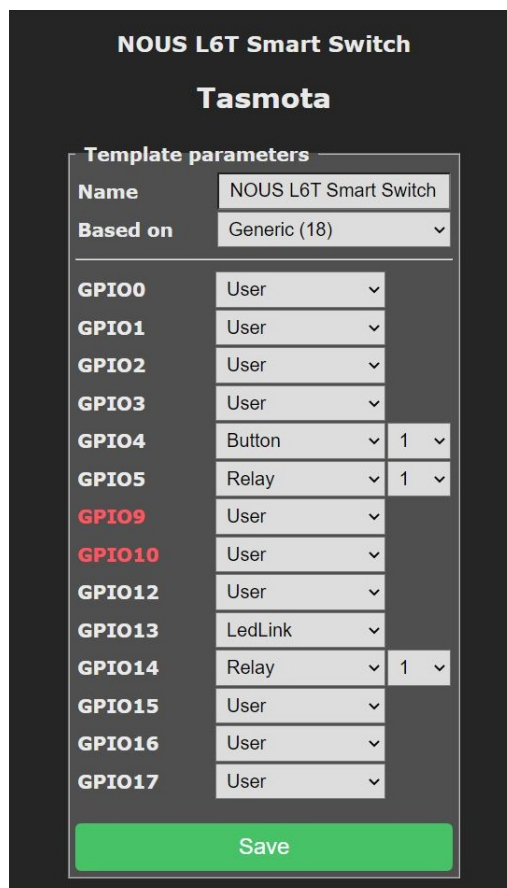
NOUS L6T Smart Switch

Tasmota

Template parameters

| | | |
|---|---|---|
| Name | NOUS L6T Smart Switch | |
| Based on | Generic (18) | |
| GPIO0 | User | |
| GPIO1 | User | |
| GPIO2 | User | |
| GPIO3 | User | |
| GPIO4 | Button | 1 |
| GPIO5 | Relay | 1 |
| GPIO9 | User | |
| GPIO10 | User | |
| GPIO12 | User | |
| GPIO13 | LedLink | |
| GPIO14 | Relay | 1 |
| GPIO15 | User | |
| GPIO16 | User | |
| GPIO17 | User | |

Save